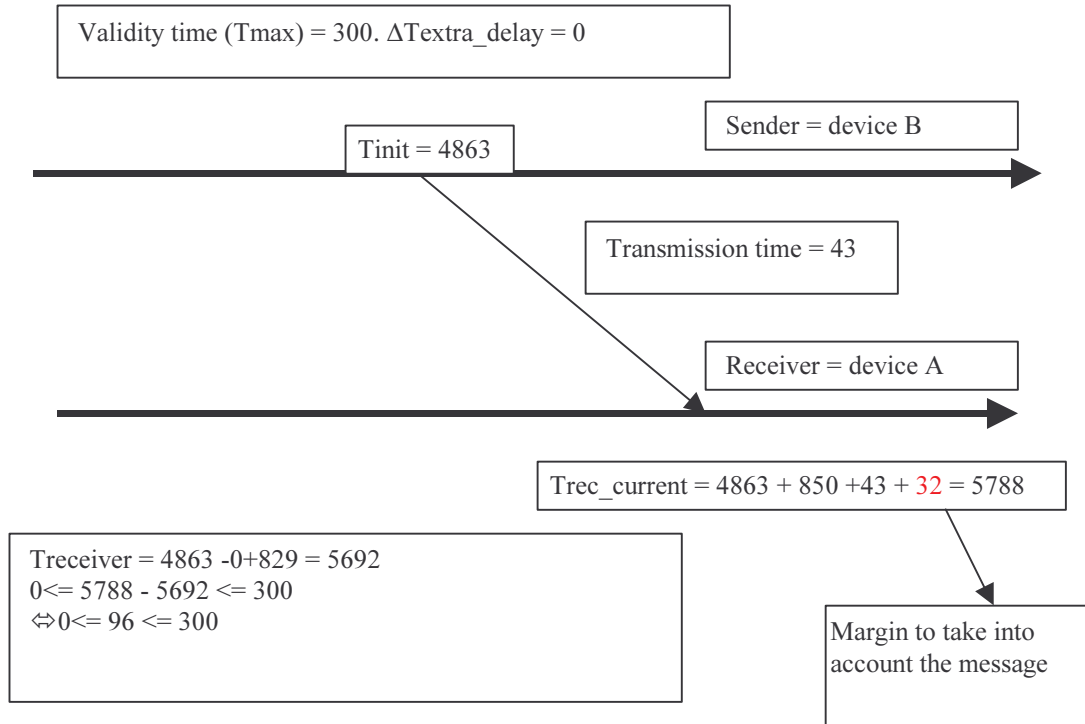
Validity time (Tmax) = 300. ΔTextra_delay = 0

Sender = device B

Tinit = 4863

Transmission time = 43

Receiver = device A

Trec_current = 4863 + 850 +43 + 32 = 5788

Treceiver = 4863 -0+829 = 5692
0<= 5788 - 5692 <= 300
⇔0<= 96 <= 300

Margin to take into account the message